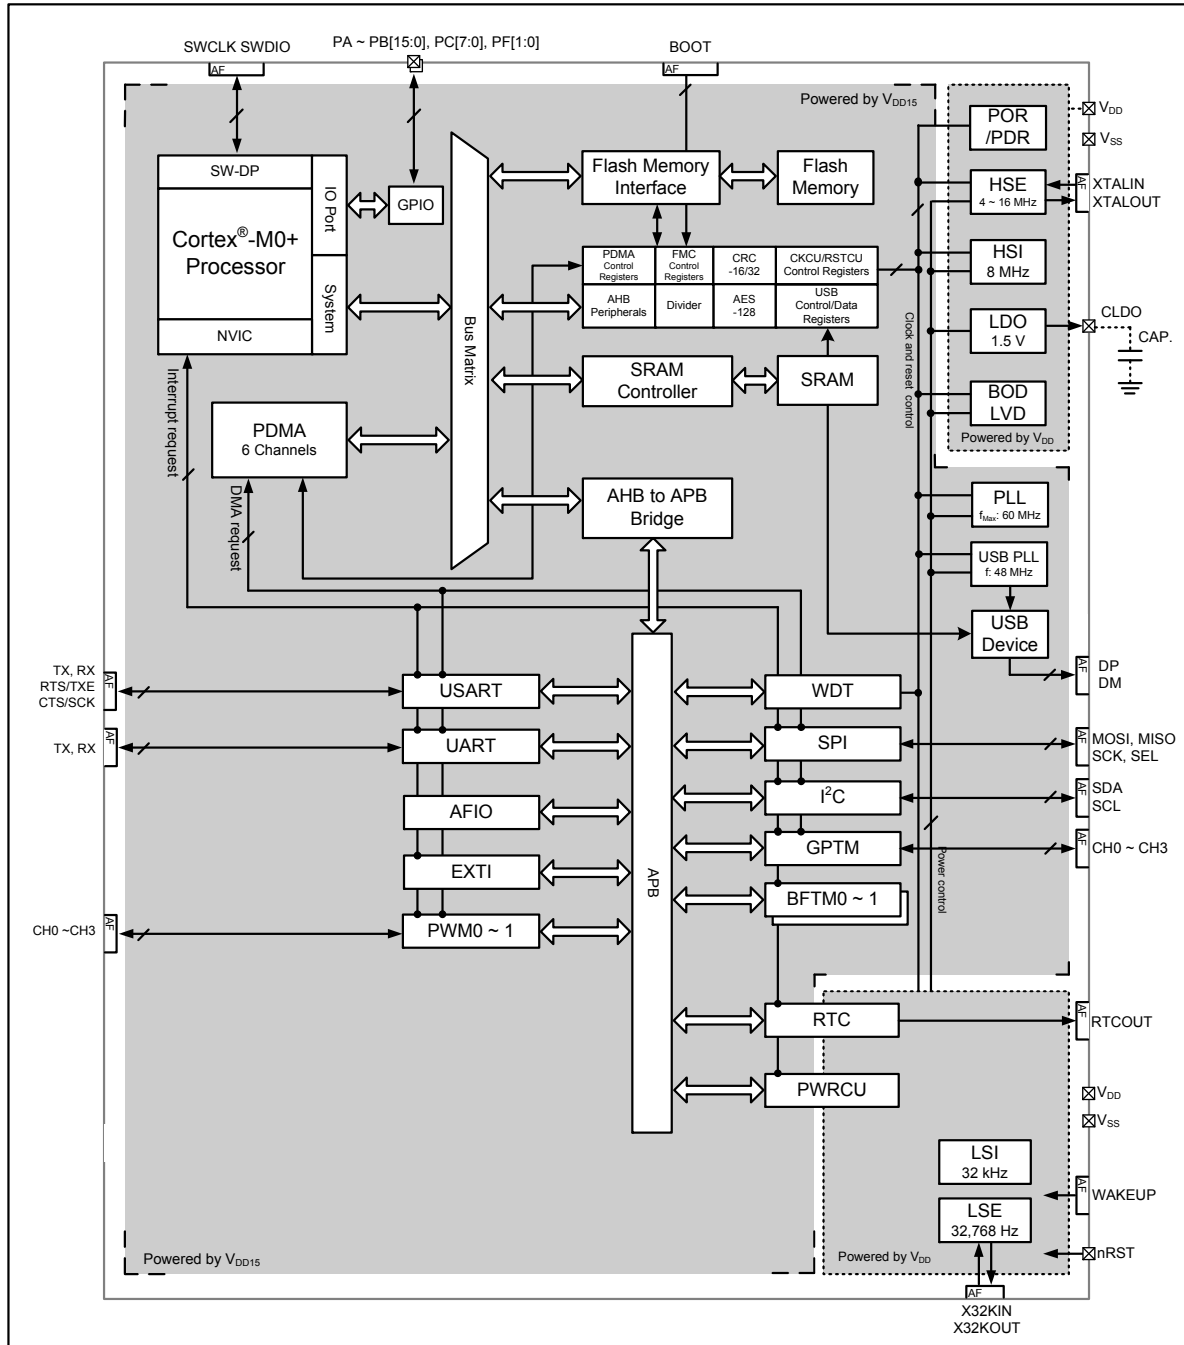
SWCLK SWDIO
AF
PA ~ PB[15:0], PC[7:0], PF[1:0]
BOOT
AF
Powered by $V_{DD15}$
$V_{DD}$
$V_{SS}$
POR /PDR
SW-DP
IO Port
GPIO
Cortex®-M0+ Processor
System
NVIC
Bus Matrix
Flash Memory Interface
Flash Memory
HSE 4 ~ 16 MHz
AF
XTALIN XTALOUT
PDMA Control Registers
FMC Control Registers
CRC -16/32
CKCU/RSTCU Control Registers
HSI 8 MHz
AHB Peripherals
Divider
AES -128
USB Control/Data Registers
LDO 1.5 V
CLDO
CAP.
Clock and reset control
SRAM Controller
SRAM
BOD LVD
Powered by $V_{DD}$
Interrupt request
PDMA 6 Channels
DMA request
AHB to APB Bridge
PLL $f_{Max}$: 60 MHz
USB PLL f: 48 MHz
USB Device
TX, RX RTS/TXE CTS/SCK
AF
USART
WDT
AF
DP DM
TX, RX
AF
UART
SPI
AF
MOSI, MISO SCK, SEL
AFIO
APB
$I^2C$
AF
SDA SCL
GPTM
AF
CH0 ~ CH3
EXTI
Power control
BFTM0 ~ 1
CH0 ~CH3
AF
PWM0 ~ 1
RTC
AF
RTCOUT
PWRCU
$V_{DD}$
$V_{SS}$
LSI 32 kHz
AF
WAKEUP
LSE 32,768 Hz
Powered by $V_{DD15}$
Powered by $V_{DD}$
nRST
AF
X32KIN X32KOUT